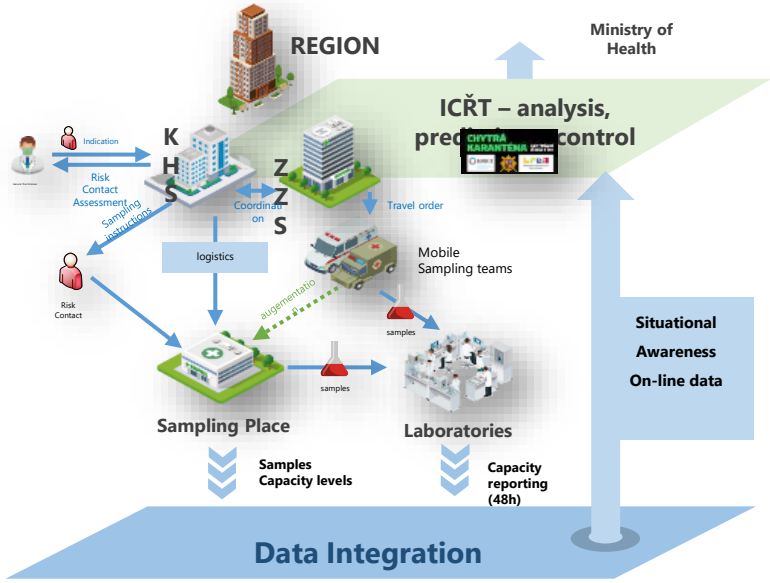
REGION

Ministry of Health

ICŘT – analysis, predi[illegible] control

CHYTRÁ KARANTÉNA

K
H
S

Z
Z
S

Indication

Risk Contact Assessment

Sampling instructions

Coordinati on

Travel order

logistics

Mobile Sampling teams

augmentatio

Risk Contact

samples

samples

Sampling Place

Laboratories

Samples
Capacity levels

Capacity reporting (48h)

Situational Awareness On-line data

Data Integration